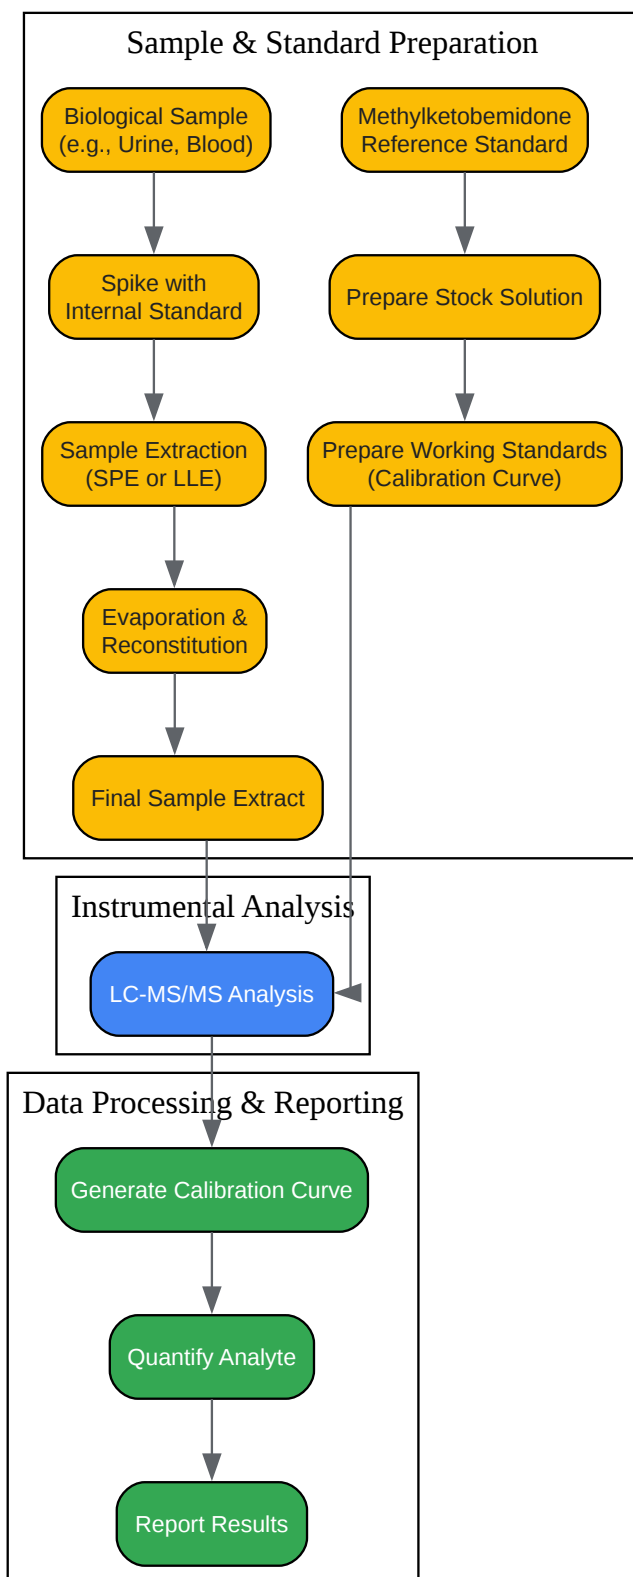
Sample & Standard Preparation

Biological Sample (e.g., Urine, Blood)

Spike with Internal Standard

Sample Extraction (SPE or LLE)

Evaporation & Reconstitution

Final Sample Extract

Methylketobemidone Reference Standard

Prepare Stock Solution

Prepare Working Standards (Calibration Curve)

Instrumental Analysis

LC-MS/MS Analysis

Data Processing & Reporting

Generate Calibration Curve

Quantify Analyte

Report Results